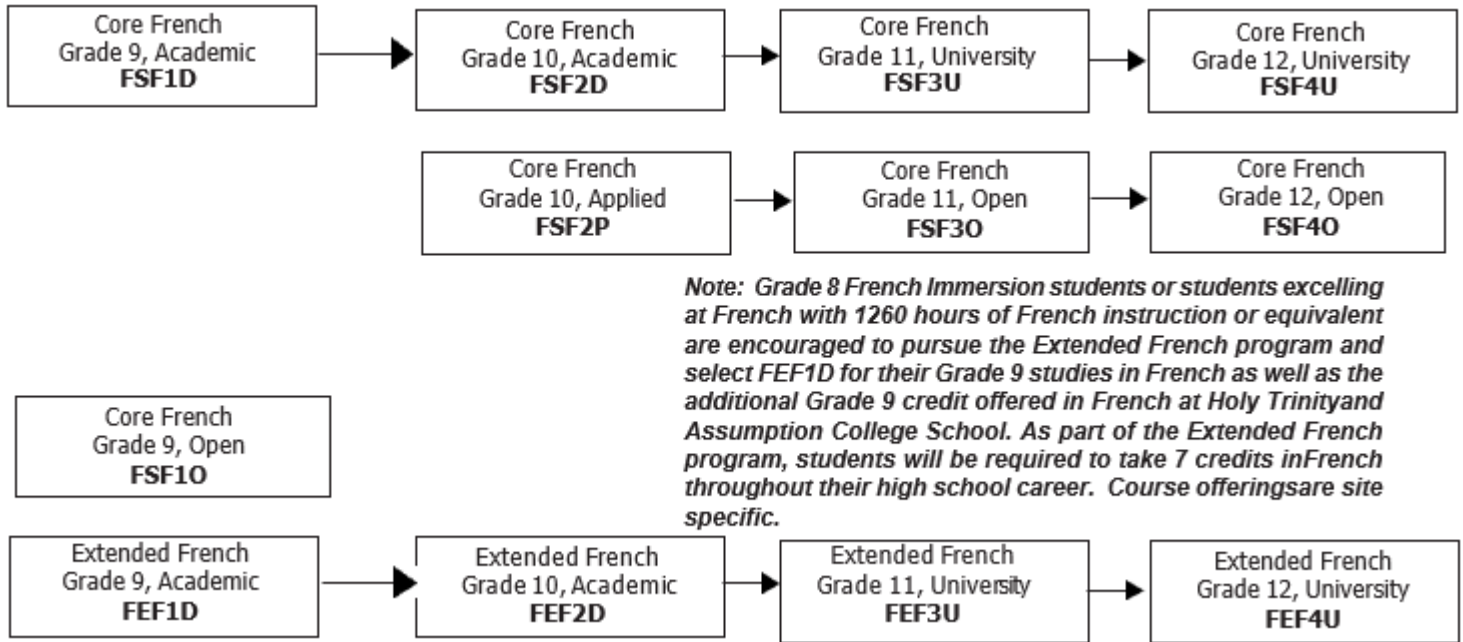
Core French
Grade 9, Academic
**FSF1D**

Core French
Grade 10, Academic
**FSF2D**

Core French
Grade 11, University
**FSF3U**

Core French
Grade 12, University
**FSF4U**

Core French
Grade 10, Applied
**FSF2P**

Core French
Grade 11, Open
**FSF3O**

Core French
Grade 12, Open
**FSF4O**

*Note: Grade 8 French Immersion students or students excelling at French with 1260 hours of French instruction or equivalent are encouraged to pursue the Extended French program and select FEF1D for their Grade 9 studies in French as well as the additional Grade 9 credit offered in French at Holy Trinityand Assumption College School. As part of the Extended French program, students will be required to take 7 credits inFrench throughout their high school career. Course offeringsare site specific.*

Core French
Grade 9, Open
**FSF1O**

Extended French
Grade 9, Academic
**FEF1D**

Extended French
Grade 10, Academic
**FEF2D**

Extended French
Grade 11, University
**FEF3U**

Extended French
Grade 12, University
**FEF4U**